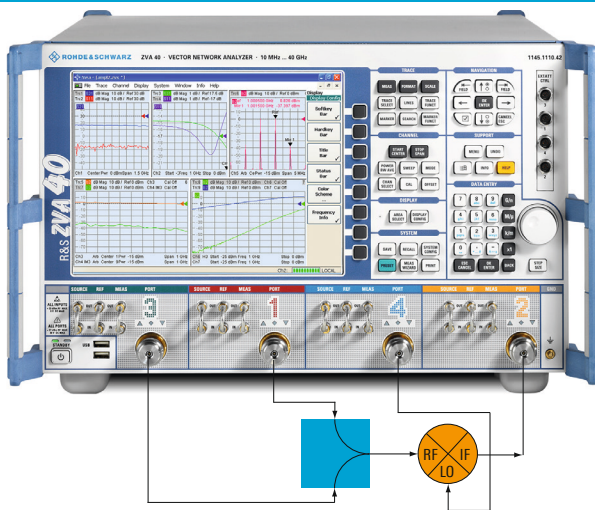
ROHDE&SCHWARZ ZVA 40 · VECTOR NETWORK ANALYZER · 10 MHz ... 40 GHz 1145.1110.42

R&S ZVA 40

File Trace Channel Display System Window Info Help

Display Config
Softkey Bar
Hardkey Bar
Title Bar
Status Bar
Color Scheme
Frequency Info

LOCAL

TRACE
MEAS FORMAT SCALE
TRACE SELECT LINES TRACE FUNCT
MARKER SEARCH MARKER FUNCT

CHANNEL
START CENTER STOP SPAN
POWER BW AVG SWEEP MODE
CHAN SELECT CAL OFFSET

DISPLAY
AREA SELECT DISPLAY CONFIG

SYSTEM
SAVE RECALL SYSTEM CONFIG
PRESET MEAS WIZARD PRINT

NAVIGATION
FIELD FIELD
OK ENTER
CANCEL ESC

SUPPORT
MENU UNDO
INFO HELP

DATA ENTRY
7 8 9 G/n
4 5 6 M/μ
1 2 3 k/m
0 . - x1
ESC CANCEL OK ENTER BACK
STEP SIZE

EXT TRIG

SOURCE REF MEAS PORT 3
SOURCE REF MEAS PORT 1
SOURCE REF MEAS PORT 4
SOURCE REF MEAS PORT 2

ALL INPUTS
ALL PORTS

STANDBY
USB

RF IF LO